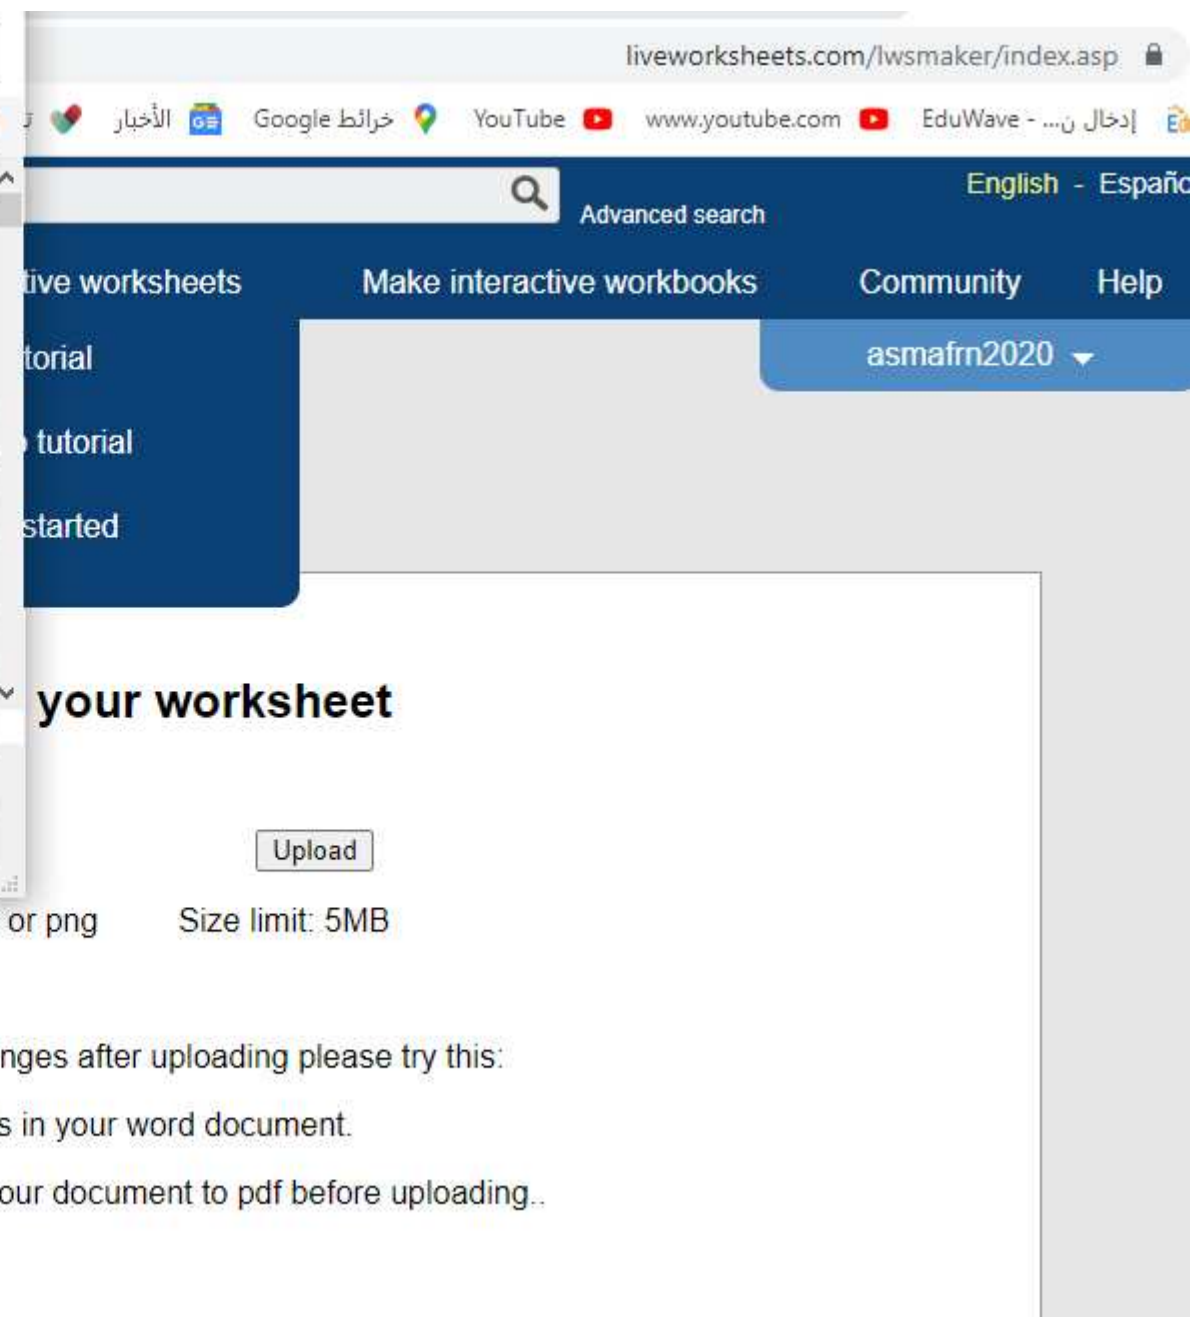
liveworksheets.com/lwsmaker/index.asp

الأخبار   Google خرائط   YouTube   www.youtube.com   EduWave - إدخال ن...

Advanced search

English - Españo

tive worksheets   Make interactive workbooks   Community   Help

asmafrn2020

torial

tutorial

started

your worksheet

Upload

or png   Size limit: 5MB

nges after uploading please try this:

s in your word document.

our document to pdf before uploading..